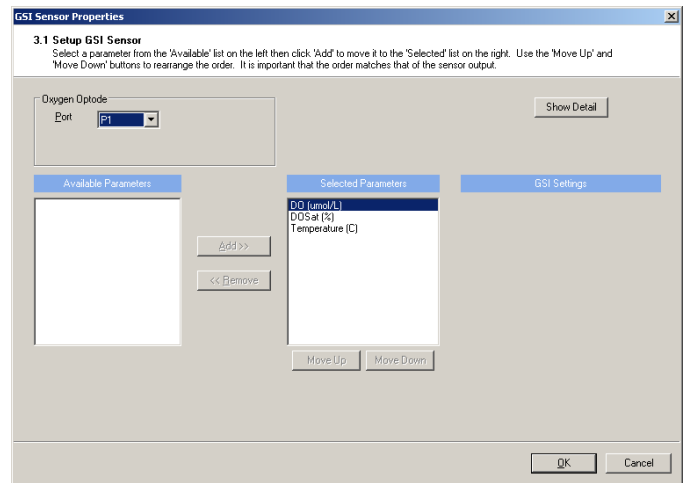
GSI Sensor Properties

3.1 Setup GSI Sensor

Select a parameter from the 'Available' list on the left then click 'Add' to move it to the 'Selected' list on the right. Use the 'Move Up' and 'Move Down' buttons to rearrange the order. It is important that the order matches that of the sensor output.

Oxygen Optode

Port P1

Show Detail

Available Parameters

Selected Parameters

GSI Settings

Add >>

<< Remove

DO (umol/L)
DOSat (%)
Temperature (C)

Move Up

Move Down

OK

Cancel